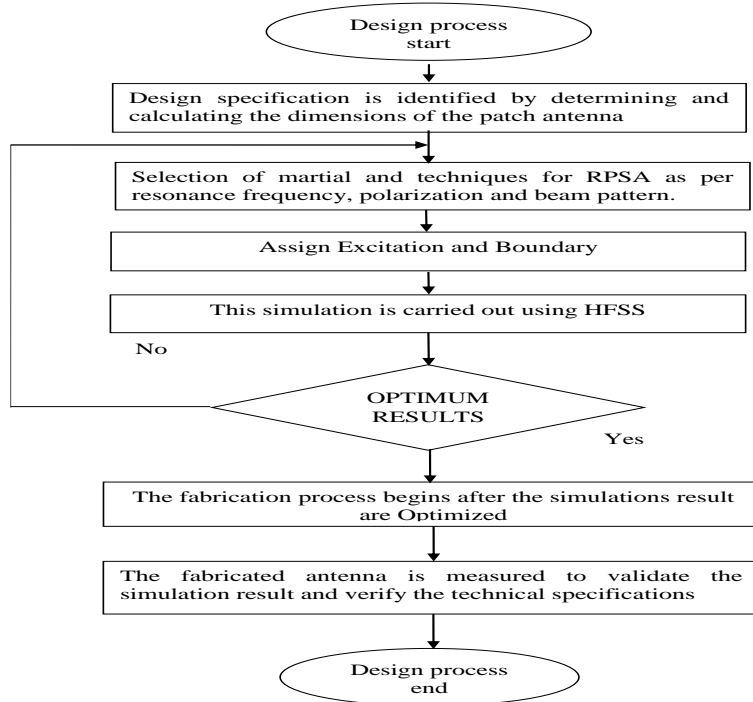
Design process start

Design specification is identified by determining and calculating the dimensions of the patch antenna

Selection of martial and techniques for RPSA as per resonance frequency, polarization and beam pattern.

Assign Excitation and Boundary

This simulation is carried out using HFSS

No

OPTIMUM RESULTS

Yes

The fabrication process begins after the simulations result are Optimized

The fabricated antenna is measured to validate the simulation result and verify the technical specifications

Design process end